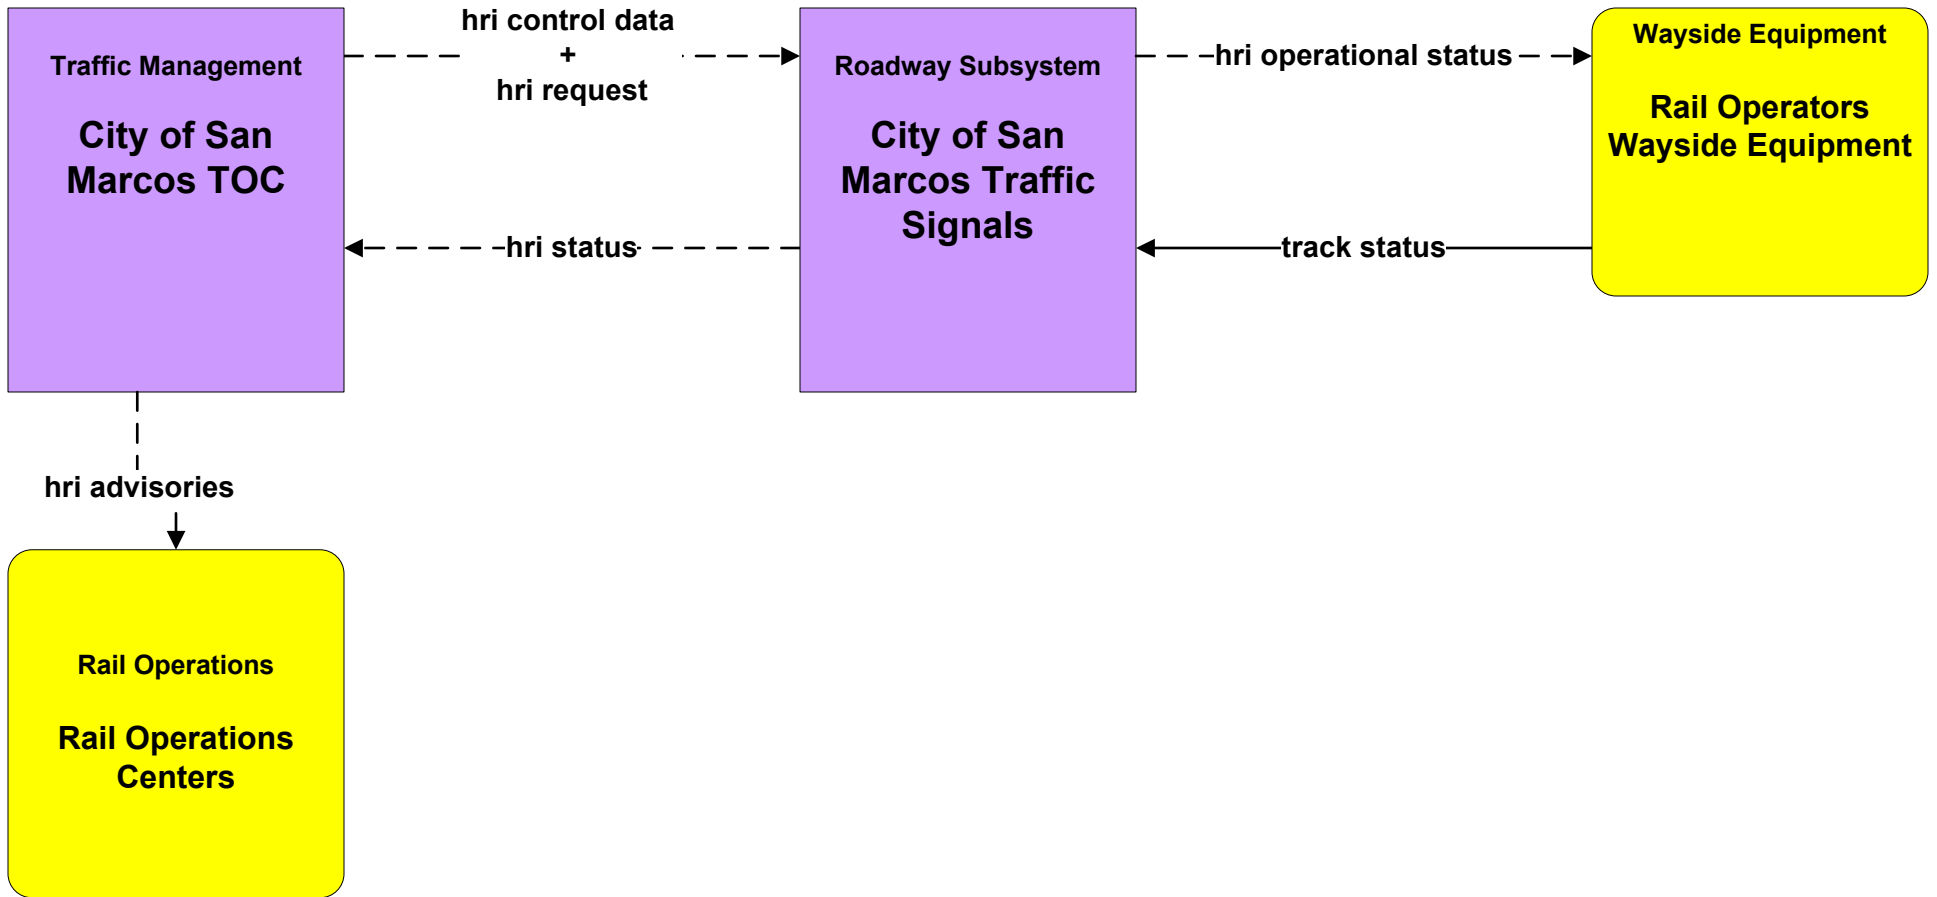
Traffic Management

City of San Marcos TOC

hri control data
+
hri request

Roadway Subsystem

City of San Marcos Traffic Signals

hri operational status

Wayside Equipment

Rail Operators Wayside Equipment

hri status

track status

hri advisories

Rail Operations

Rail Operations Centers